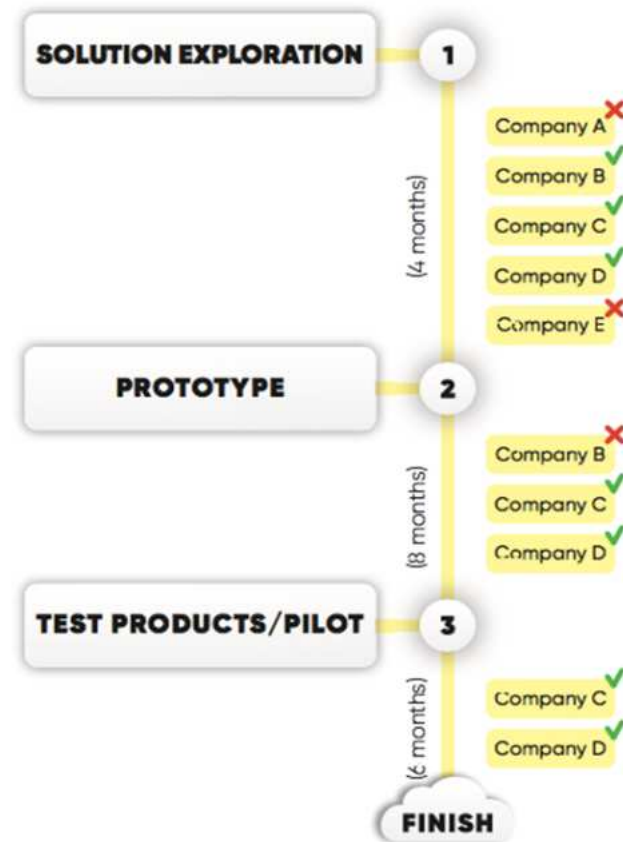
SOLUTION EXPLORATION

1

(4 months)

Company A
Company B
Company C
Company D
Company E

PROTOTYPE

2

(8 months)

Company B
Company C
Company D

TEST PRODUCTS/PILOT

3

(6 months)

Company C
Company D

FINISH